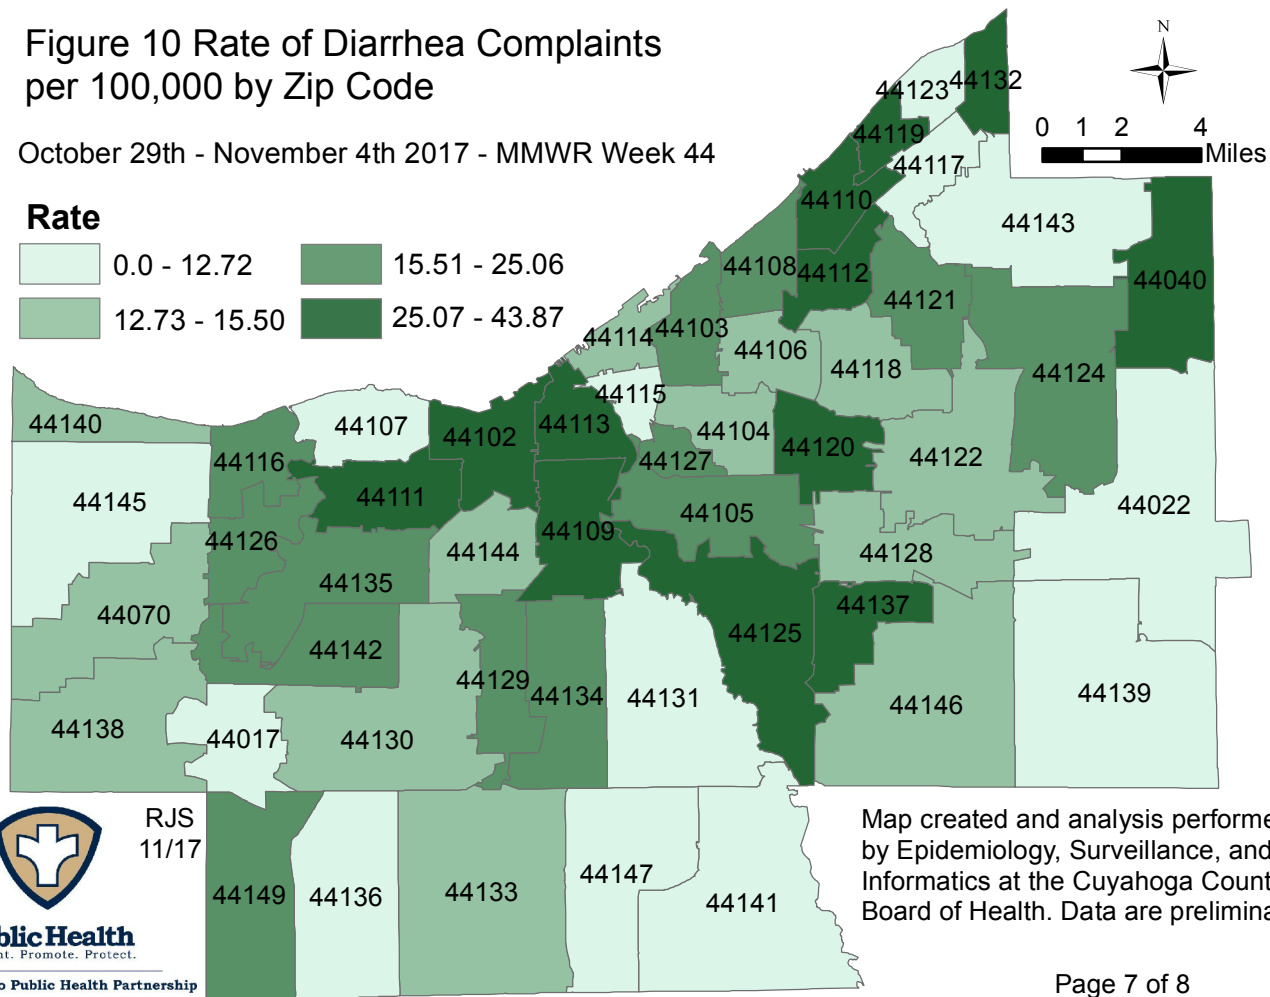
Figure 10 Rate of Diarrhea Complaints per 100,000 by Zip Code

October 29th - November 4th 2017 - MMWR Week 44

Rate
0.0 - 12.72
12.73 - 15.50
15.51 - 25.06
25.07 - 43.87

N

0 1 2 4 Miles

44123 44132 44119 44117 44110 44143 44108 44112 44040 44121 44114 44103 44106 44118 44124 44115 44140 44107 44102 44113 44104 44120 44122 44116 44127 44111 44145 44105 44022 44126 44109 44144 44128 44135 44137 44070 44125 44142 44129 44134 44131 44146 44139 44138 44017 44130

RJS 11/17

44149 44136 44133 44147 44141

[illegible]blic Health
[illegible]t. Promote. Protect.
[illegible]o Public Health Partnership

Map created and analysis performe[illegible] by Epidemiology, Surveillance, and Informatics at the Cuyahoga Count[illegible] Board of Health. Data are prelimina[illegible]

Page 7 of 8